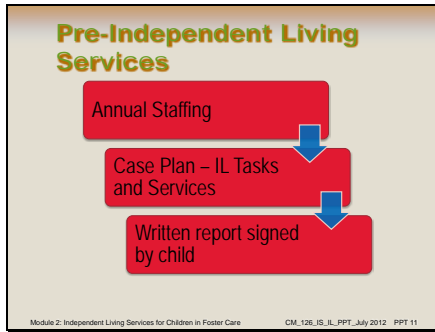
Pre-Independent Living Services

Annual Staffing

Case Plan – IL Tasks and Services

Written report signed by child

Module 2: Independent Living Services for Children in Foster Care

CM_126_IS_IL_PPT_July 2012 PPT 11